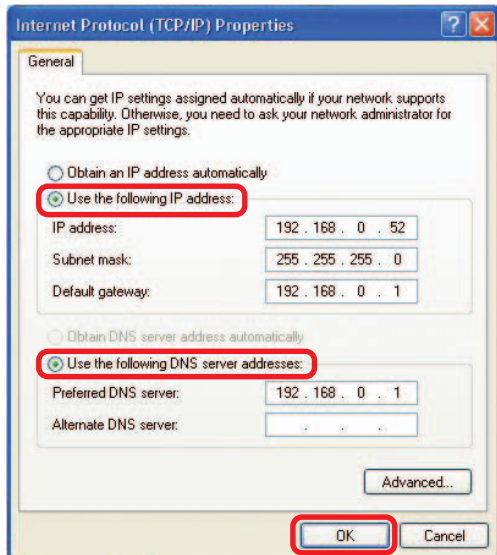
Internet Protocol (TCP/IP) Properties

General

You can get IP settings assigned automatically if your network supports this capability. Otherwise, you need to ask your network administrator for the appropriate IP settings.

Obtain an IP address automatically

Use the following IP address:

IP address: 192 . 168 . 0 . 52

Subnet mask: 255 . 255 . 255 . 0

Default gateway: 192 . 168 . 0 . 1

Obtain DNS server address automatically

Use the following DNS server addresses:

Preferred DNS server: 192 . 168 . 0 . 1

Alternate DNS server: . . .

Advanced...

OK

Cancel